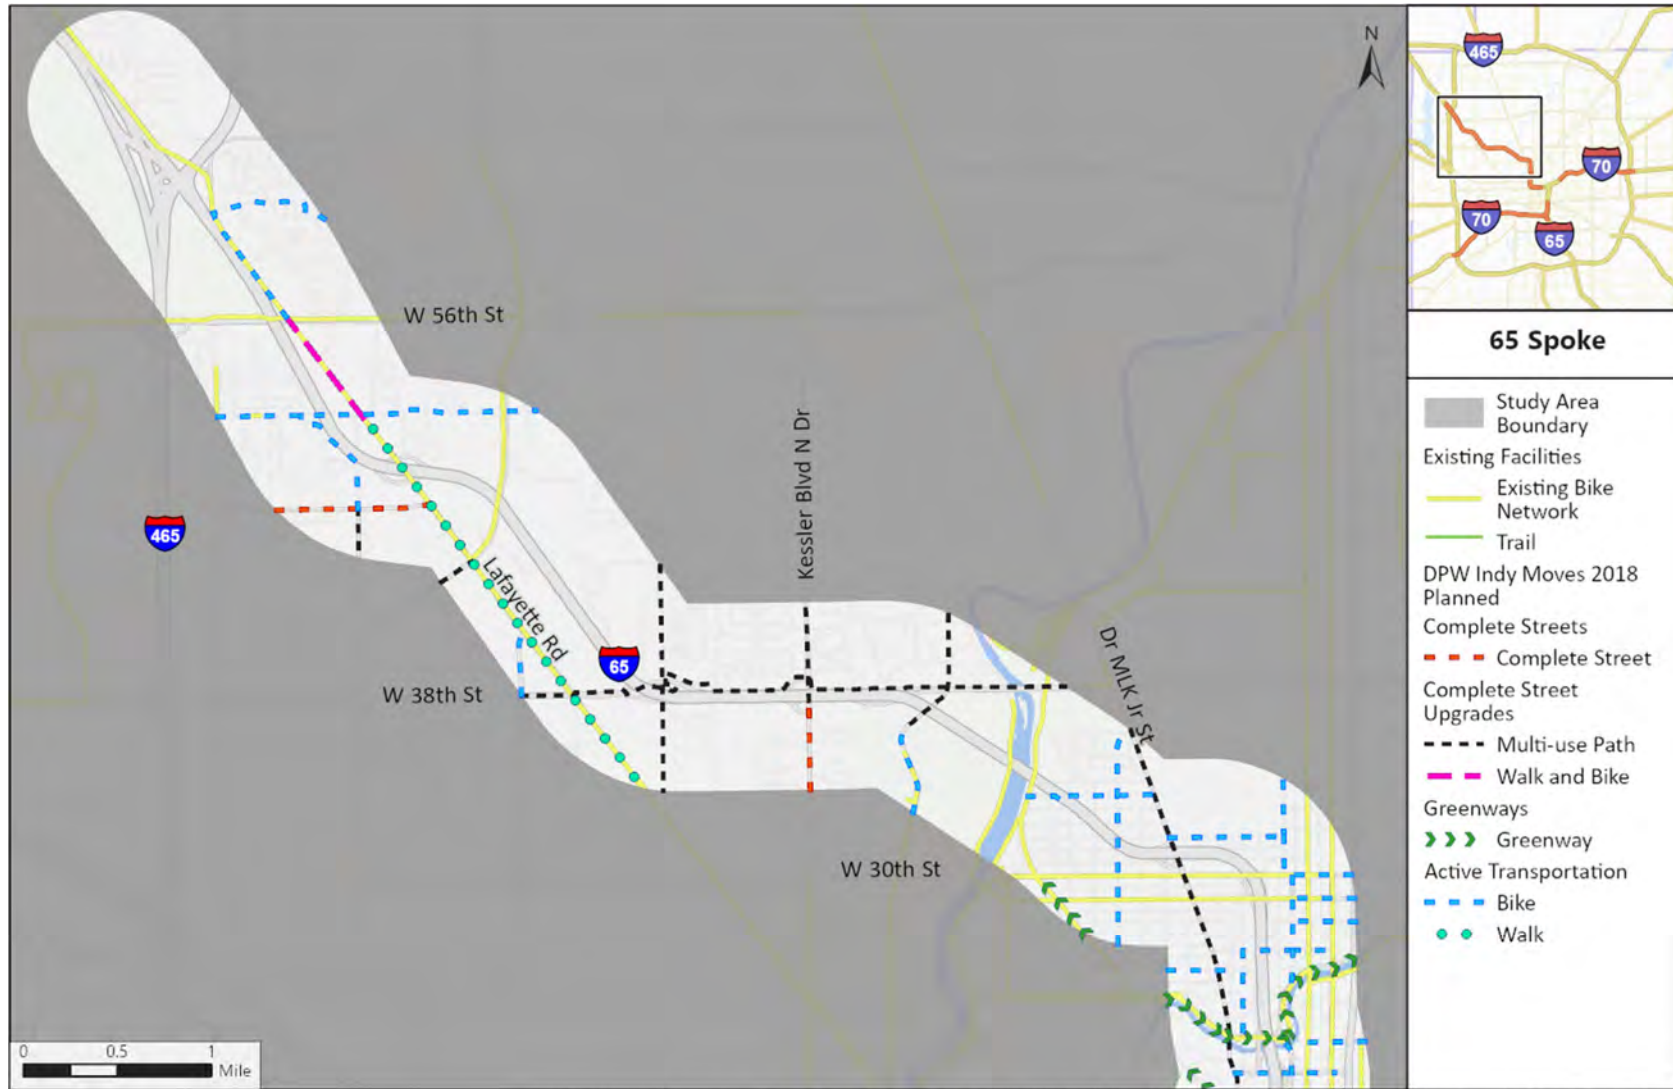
N

465

70

70

65

65 Spoke

Study Area Boundary

Existing Facilities

Existing Bike Network

Trail

DPW Indy Moves 2018 Planned

Complete Streets

Complete Street

Complete Street Upgrades

Multi-use Path

Walk and Bike

Greenways

Greenway

Active Transportation

Bike

Walk

W 56th St

465

Kessler Blvd N Dr

Lafayette Rd

65

W 38th St

Dr MLK Jr St

W 30th St

0 0.5 1 Mile